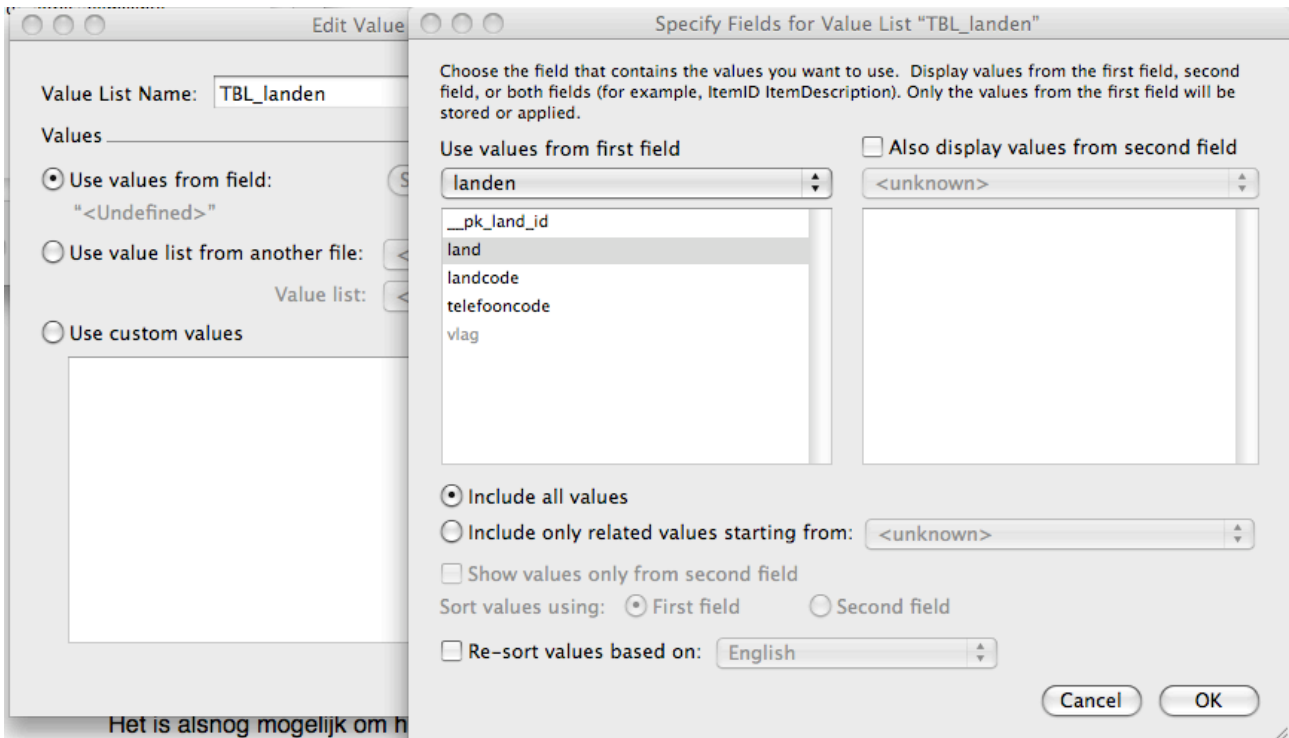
Edit Value

Value List Name: TBL_landen

Values

Use values from field:

"<Undefined>"

Use value list from another file:

Value list:

Use custom values

Het is alsnog mogelijk om h

Specify Fields for Value List "TBL_landen"

Choose the field that contains the values you want to use. Display values from the first field, second field, or both fields (for example, ItemID ItemDescription). Only the values from the first field will be stored or applied.

Use values from first field

landen

__pk_land_id
land
landcode
telefooncode
vlag

Also display values from second field

<unknown>

Include all values

Include only related values starting from: <unknown>

Show values only from second field

Sort values using: First field Second field

Re-sort values based on: English

Cancel OK